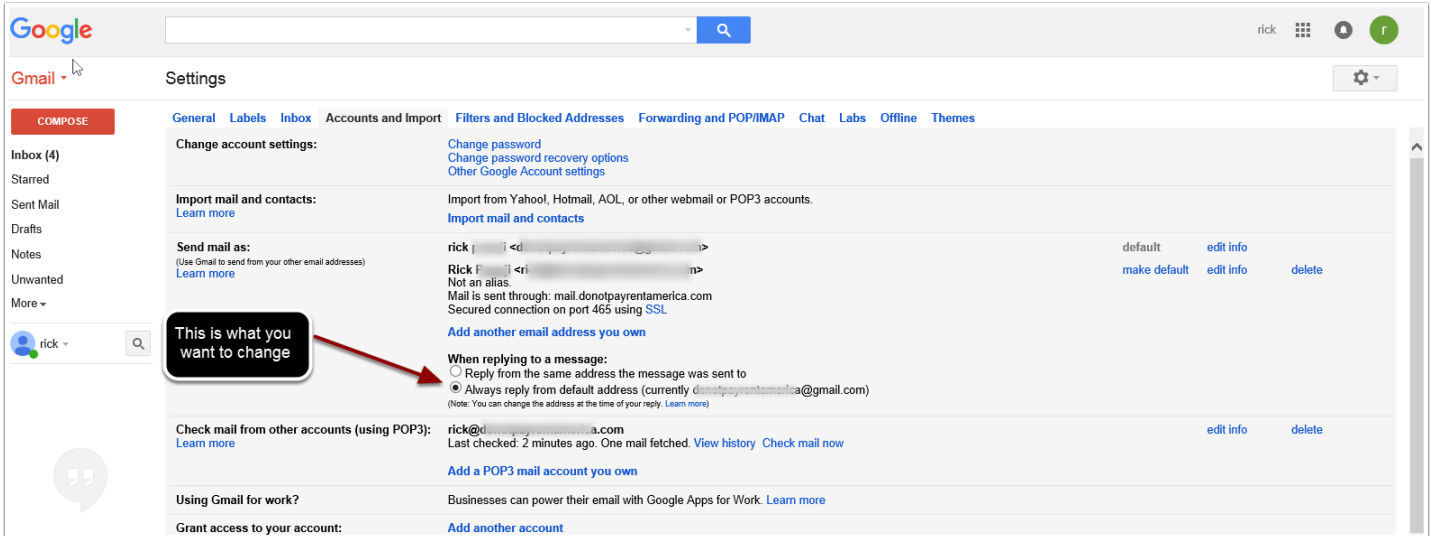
Google

rick

r

Gmail

Settings

COMPOSE

Inbox (4)
Starred
Sent Mail
Drafts
Notes
Unwanted
More

rick

General Labels Inbox Accounts and Import Filters and Blocked Addresses Forwarding and POP/IMAP Chat Labs Offline Themes

Change account settings:
Change password
Change password recovery options
Other Google Account settings

Import mail and contacts:
Learn more
Import from Yahoo!, Hotmail, AOL, or other webmail or POP3 accounts.
Import mail and contacts

Send mail as:
(Use Gmail to send from your other email addresses)
Learn more
rick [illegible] <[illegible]>
default edit info
Rick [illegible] <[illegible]>
make default edit info delete
Not an alias.
Mail is sent through: mail.donotpayrentamerica.com
Secured connection on port 465 using SSL
Add another email address you own

This is what you want to change

When replying to a message:
Reply from the same address the message was sent to
Always reply from default address (currently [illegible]a@gmail.com)
(Note: You can change the address at the time of your reply. Learn more)

Check mail from other accounts (using POP3):
Learn more
rick@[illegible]a.com
Last checked: 2 minutes ago. One mail fetched. View history Check mail now
edit info delete
Add a POP3 mail account you own

Using Gmail for work?
Businesses can power their email with Google Apps for Work. Learn more

Grant access to your account:
Add another account